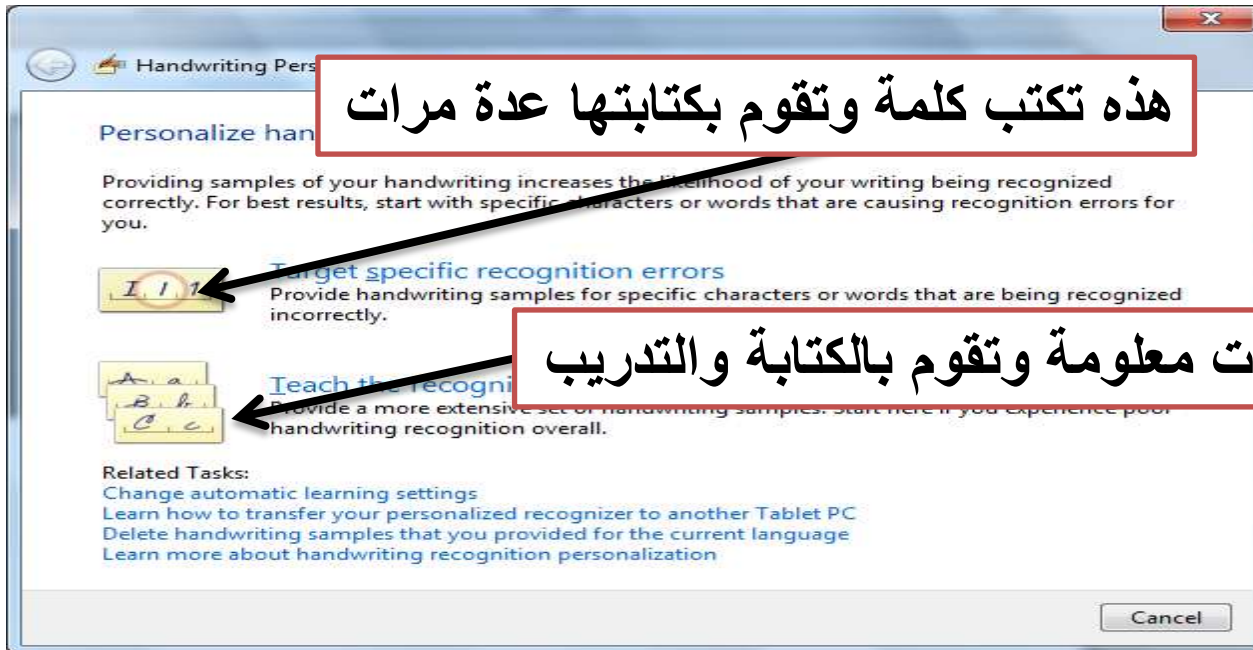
Handwriting Pers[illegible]

هذه تكتب كلمة وتقوم بكتابتها عدة مرات

Personalize han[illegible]

Providing samples of your handwriting increases the likelihood of your writing being recognized correctly. For best results, start with specific characters or words that are causing recognition errors for you.

I I 1

Target specific recognition errors
Provide handwriting samples for specific characters or words that are being recognized incorrectly.

ت معلومة وتقوم بالكتابة والتدريب

A a
B b
C c

Teach the recogni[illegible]
Provide a more extensive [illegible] handwriting recognition overall.

Related Tasks:
Change automatic learning settings
Learn how to transfer your personalized recognizer to another Tablet PC
Delete handwriting samples that you provided for the current language
Learn more about handwriting recognition personalization

Cancel